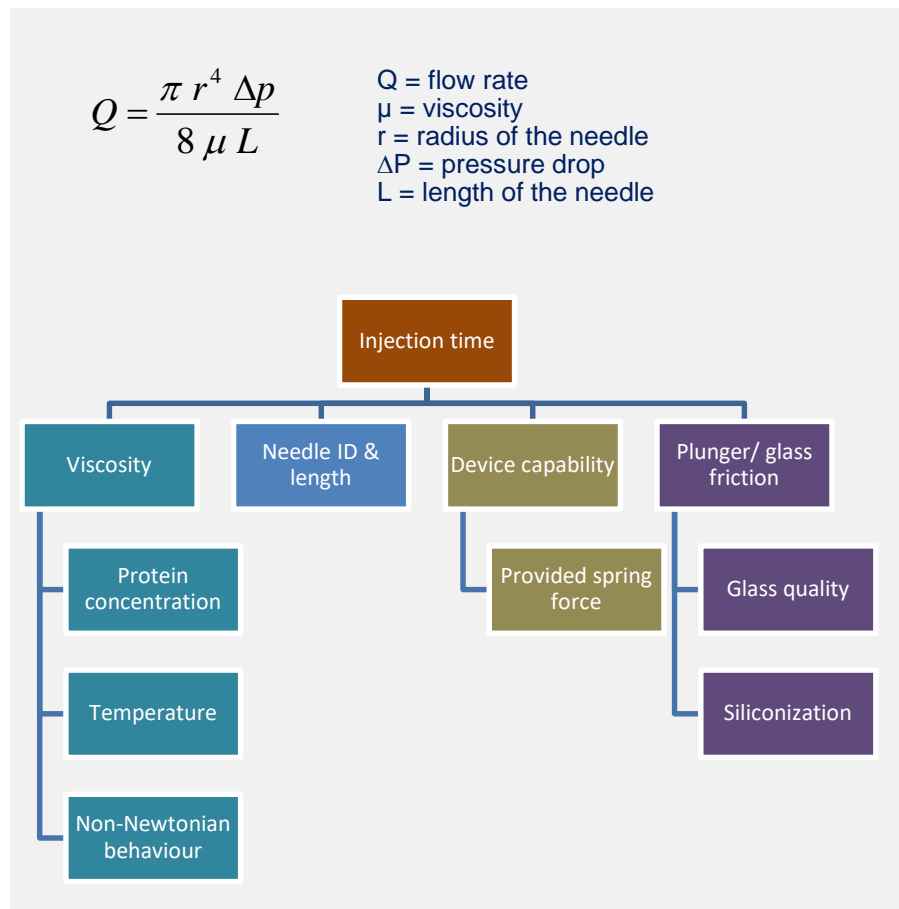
$Q = \frac{\pi r^4 \Delta p}{8 \mu L}$

Q = flow rate
μ = viscosity
r = radius of the needle
ΔP = pressure drop
L = length of the needle

Injection time

Viscosity

Needle ID & length

Device capability

Plunger/ glass friction

Protein concentration

Temperature

Non-Newtonian behaviour

Provided spring force

Glass quality

Siliconization